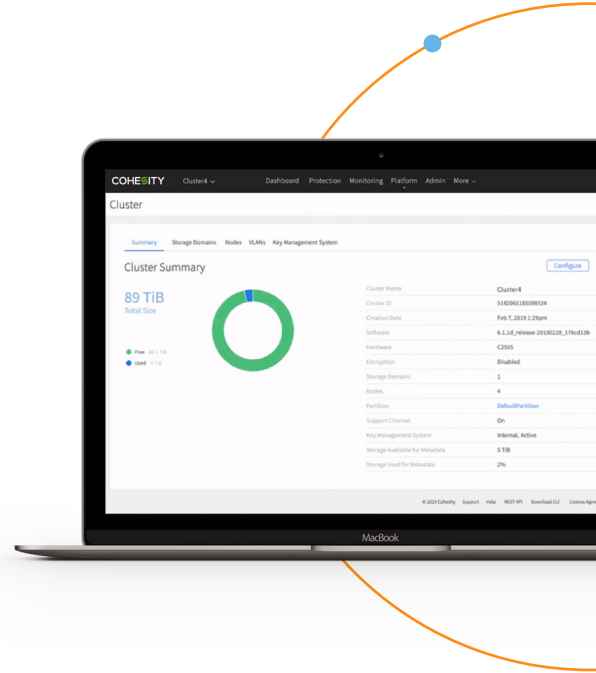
COHESITY Cluster4

Dashboard Protection Monitoring Platform Admin More

Cluster

Summary Storage Domains Nodes VLANs Key Management System

Cluster Summary

Configure

89 TiB
Total Size

Free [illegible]
Used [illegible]

| | |
|---|---|
| Cluster Name | Cluster4 |
| Cluster ID | 5182061185098524 |
| Creation Date | Feb 7, 2019 1:29pm |
| Software | 6.1.1d_release-20190228_176cd13b |
| Hardware | C2505 |
| Encryption | Disabled |
| Storage Domains | 1 |
| Nodes | 4 |
| Partition | DefaultPartition |
| Support Channel | On |
| Key Management System | Internal, Active |
| Storage Available for Metadata | 5 TiB |
| Storage Used for Metadata | 2% |

© 2019 Cohesity Support Help REST API Download CLI License Agre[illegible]

MacBook